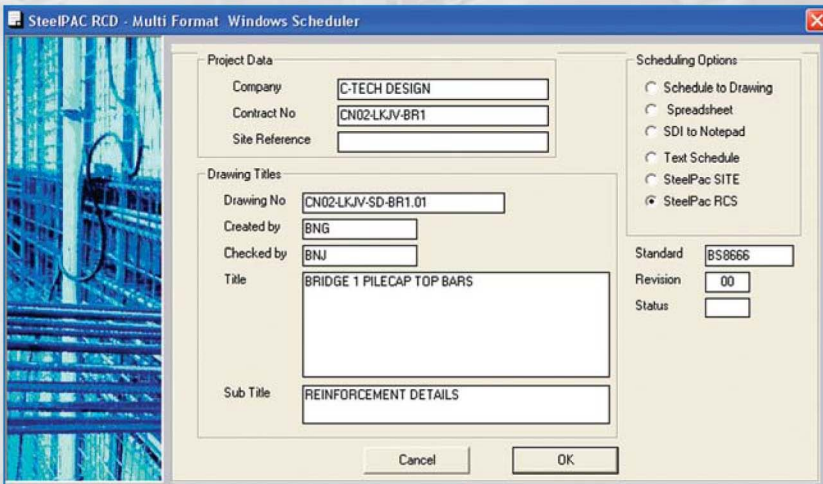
SteelPAC RCD - Multi Format Windows Scheduler

Project Data
Company C-TECH DESIGN
Contract No CN02-LKJV-BR1
Site Reference

Drawing Titles
Drawing No CN02-LKJV-SD-BR1.01
Created by BNG
Checked by BNJ
Title BRIDGE 1 PILECAP TOP BARS

Sub Title REINFORCEMENT DETAILS

Scheduling Options
Schedule to Drawing
Spreadsheet
SDI to Notepad
Text Schedule
SteelPac SITE
SteelPac RCS

Standard BS8666
Revision 00
Status

Cancel
OK